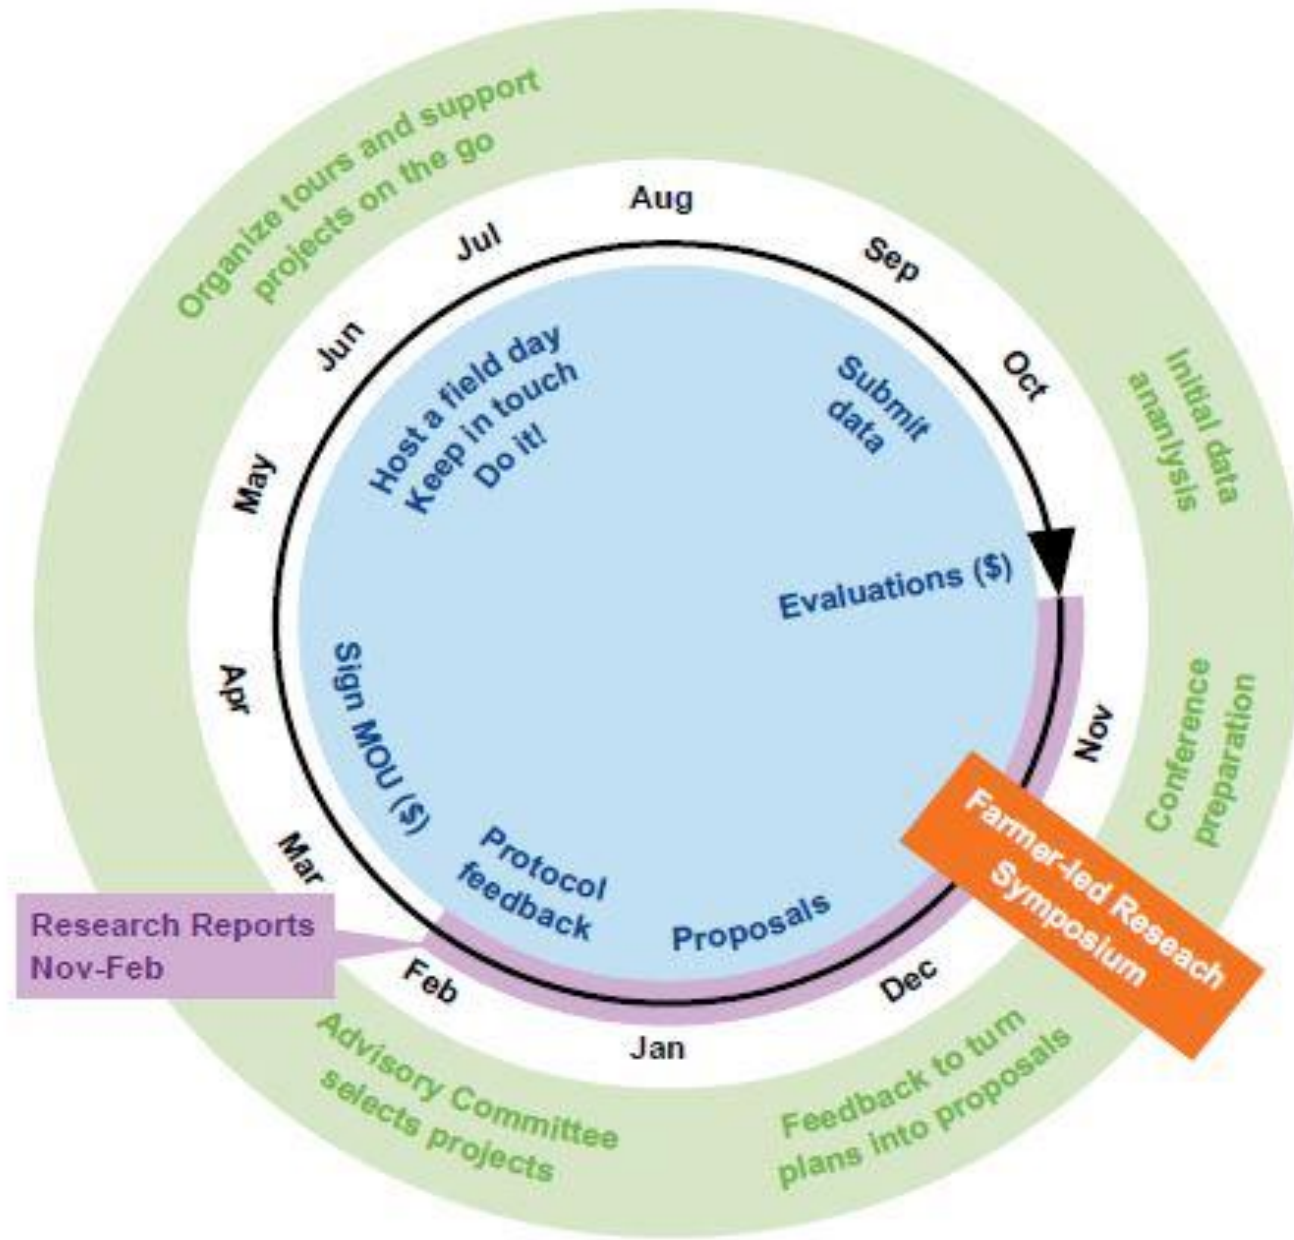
Organize tours and support projects on the go

Aug

Jul

Sep

Jun

Oct

Initial data analysis

Host a field day
Keep in touch
Do it!

Submit data

May

Evaluations ($)

Apr

Sign MOU ($)

Nov

Conference preparation

Farmer-led Reseach Symposium

Mar

Protocol feedback

Research Reports
Nov-Feb

Proposals

Feb

Dec

Jan

Advisory Committee selects projects

Feedback to turn plans into proposals